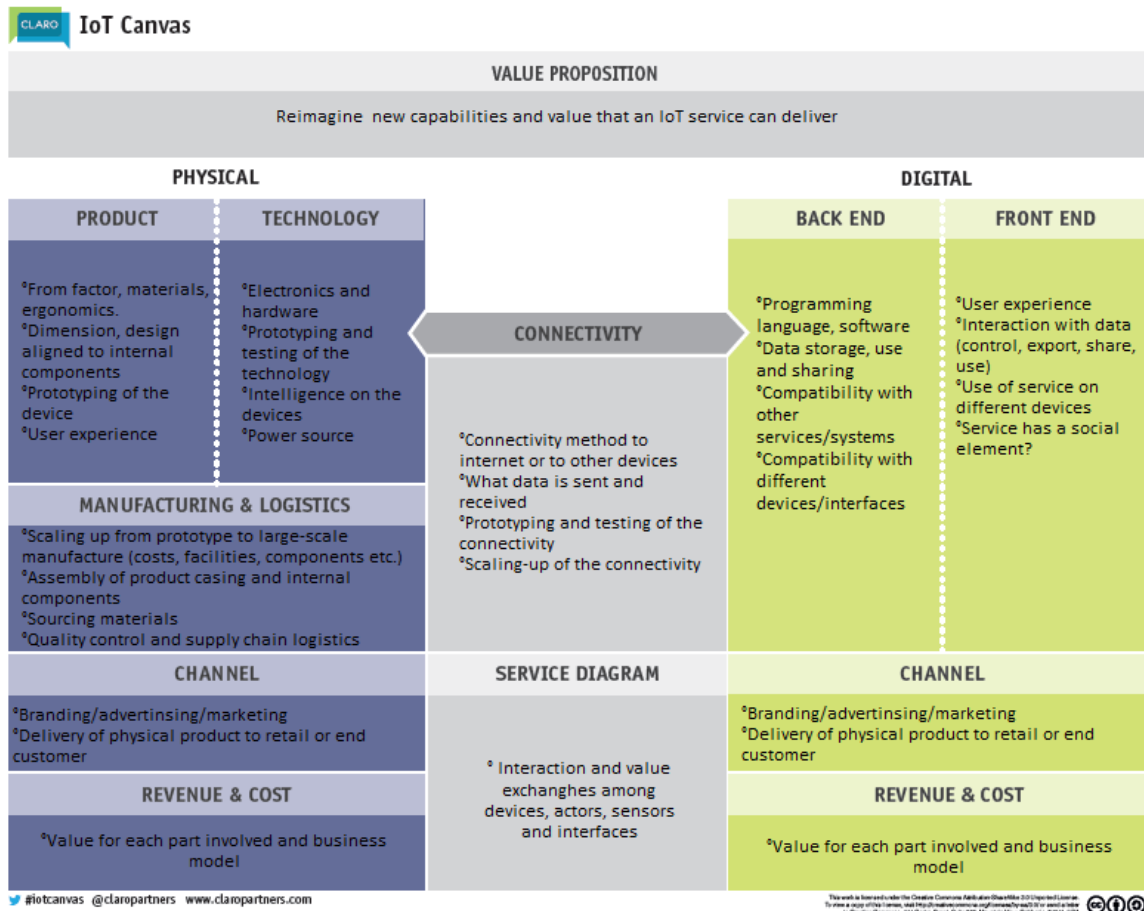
CLARO IoT Canvas

VALUE PROPOSITION

Reimagine new capabilities and value that an IoT service can deliver

PHYSICAL

PRODUCT

°From factor, materials, ergonomics.
°Dimension, design aligned to internal components
°Prototyping of the device
°User experience

TECHNOLOGY

°Electronics and hardware
°Prototyping and testing of the technology
°Intelligence on the devices
°Power source

MANUFACTURING & LOGISTICS

°Scaling up from prototype to large-scale manufacture (costs, facilities, components etc.)
°Assembly of product casing and internal components
°Sourcing materials
°Quality control and supply chain logistics

CONNECTIVITY

°Connectivity method to internet or to other devices
°What data is sent and received
°Prototyping and testing of the connectivity
°Scaling-up of the connectivity

DIGITAL

BACK END

°Programming language, software
°Data storage, use and sharing
°Compatibility with other services/systems
°Compatibility with different devices/interfaces

FRONT END

°User experience
°Interaction with data (control, export, share, use)
°Use of service on different devices
°Service has a social element?

CHANNEL

°Branding/advertinsing/marketing
°Delivery of physical product to retail or end customer

REVENUE & COST

°Value for each part involved and business model

SERVICE DIAGRAM

° Interaction and value exchanghes among devices, actors, sensors and interfaces

CHANNEL

°Branding/advertinsing/marketing
°Delivery of physical product to retail or end customer

REVENUE & COST

°Value for each part involved and business model

#iotcanvas @claropartners www.claropartners.com

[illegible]